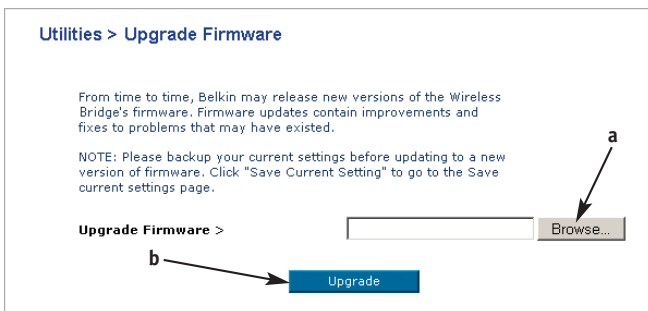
Utilities > Upgrade Firmware

From time to time, Belkin may release new versions of the Wireless Bridge's firmware. Firmware updates contain improvements and fixes to problems that may have existed.

NOTE: Please backup your current settings before updating to a new version of firmware. Click "Save Current Setting" to go to the Save current settings page.

a

Upgrade Firmware >

Browse...

b

Upgrade